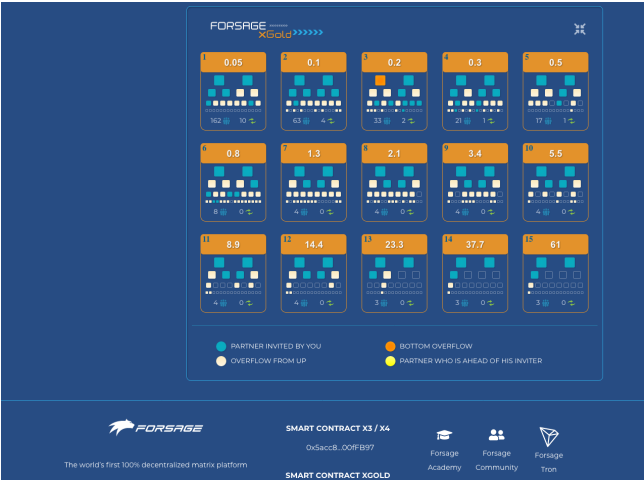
FORSAGE xGold

1 0.05
162 10

2 0.1
63 4

3 0.2
33 2

4 0.3
21 1

5 0.5
17 1

6 0.8
8 0

7 1.3
4 0

8 2.1
4 0

9 3.4
4 0

10 5.5
4 0

11 8.9
4 0

12 14.4
4 0

13 23.3
3 0

14 37.7
3 0

15 61
3 0

PARTNER INVITED BY YOU
OVERFLOW FROM UP
BOTTOM OVERFLOW
PARTNER WHO IS AHEAD OF HIS INVITER

FORSAGE
The world's first 100% decentralized matrix platform

SMART CONTRACT X3 / X4
0x5acc8...00fFB97
SMART CONTRACT XGOLD

Forsage Academy
Forsage Community
Forsage Tron